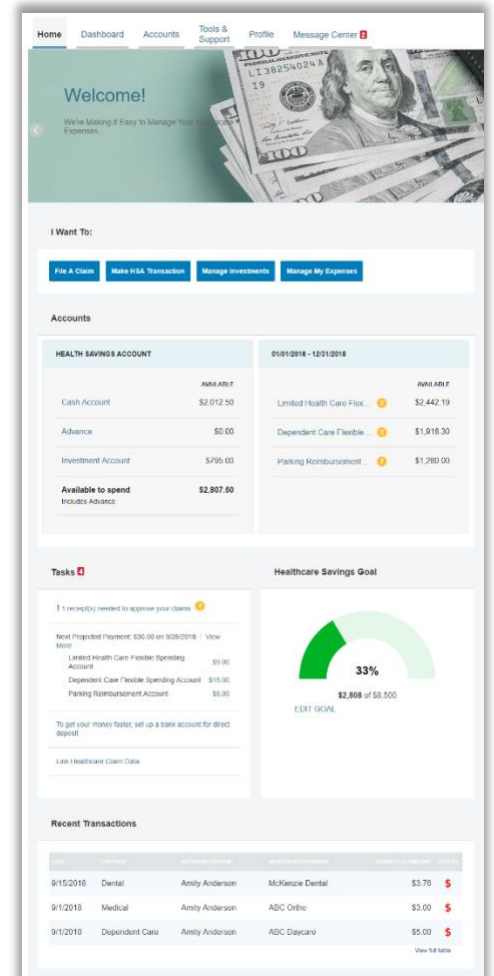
Home Dashboard Accounts Tools & Support Profile Message Center 2

LI 38254024 A

Welcome!

We're Making it Easy to Manage Your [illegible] Expenses.

I Want To:

File A Claim Make HSA Transaction Manage Investments Manage My Expenses

Accounts

HEALTH SAVINGS ACCOUNT

AVAILABLE

| | |
|---|---|
| Cash Account | $2,012.50 |
| Advance | $0.00 |
| Investment Account | $795.00 |
| Available to spend Includes Advance | $2,807.50 |

01/01/2018 - 12/01/2018

AVAILABLE

| | |
|---|---|
| Limited Health Care Flex... | $2,442.19 |
| Dependent Care Flexible ... | $1,918.30 |
| Parking Reimbursement ... | $1,280.00 |

Tasks 4

! 1 receipt(s) needed to approve your claims

Next Projected Payment: $30.00 on 9/28/2018 | View More

| | |
|---|---|
| Limited Health Care Flexible Spending Account | $9.00 |
| Dependent Care Flexible Spending Account | $15.00 |
| Parking Reimbursement Account | $5.00 |

To get your money faster, set up a bank account for direct deposit

Link Healthcare Claim Data

Healthcare Savings Goal

33%

$2,808 of $8,500

EDIT GOAL

Recent Transactions

| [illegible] | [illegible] | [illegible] | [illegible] | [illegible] | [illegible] |
|---|---|---|---|---|---|
| 9/15/2018 | Dental | Amity Anderson | McKenzie Dental | $3.76 | $ |
| 9/1/2018 | Medical | Amity Anderson | ABC Ortho | $3.00 | $ |
| 9/1/2018 | Dependent Care | Amity Anderson | ABC Daycare | $5.00 | $ |

View full table